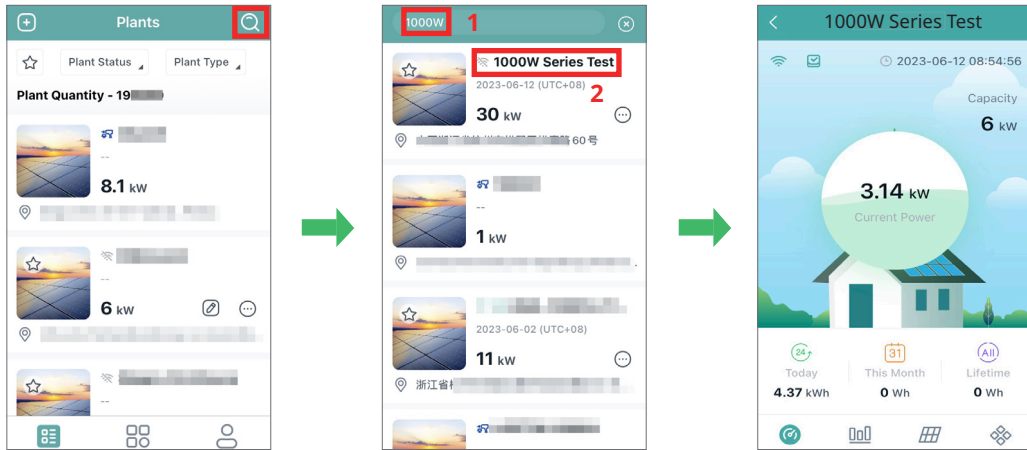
Plants

Plant Status

Plant Type

Plant Quantity - 19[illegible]

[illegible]

--

8.1 kW

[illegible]

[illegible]

--

6 kW

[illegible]

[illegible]

--

1000W

1

1000W Series Test

2

2023-06-12 (UTC+08)

30 kW

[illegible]60号

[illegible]

--

1 kW

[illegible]

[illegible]

2023-06-02 (UTC+08)

11 kW

浙江省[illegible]

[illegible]

1000W Series Test

2023-06-12 08:54:56

Capacity

6 kW

3.14 kW

Current Power

24

Today

4.37 kWh

31

This Month

0 Wh

All

Lifetime

0 Wh